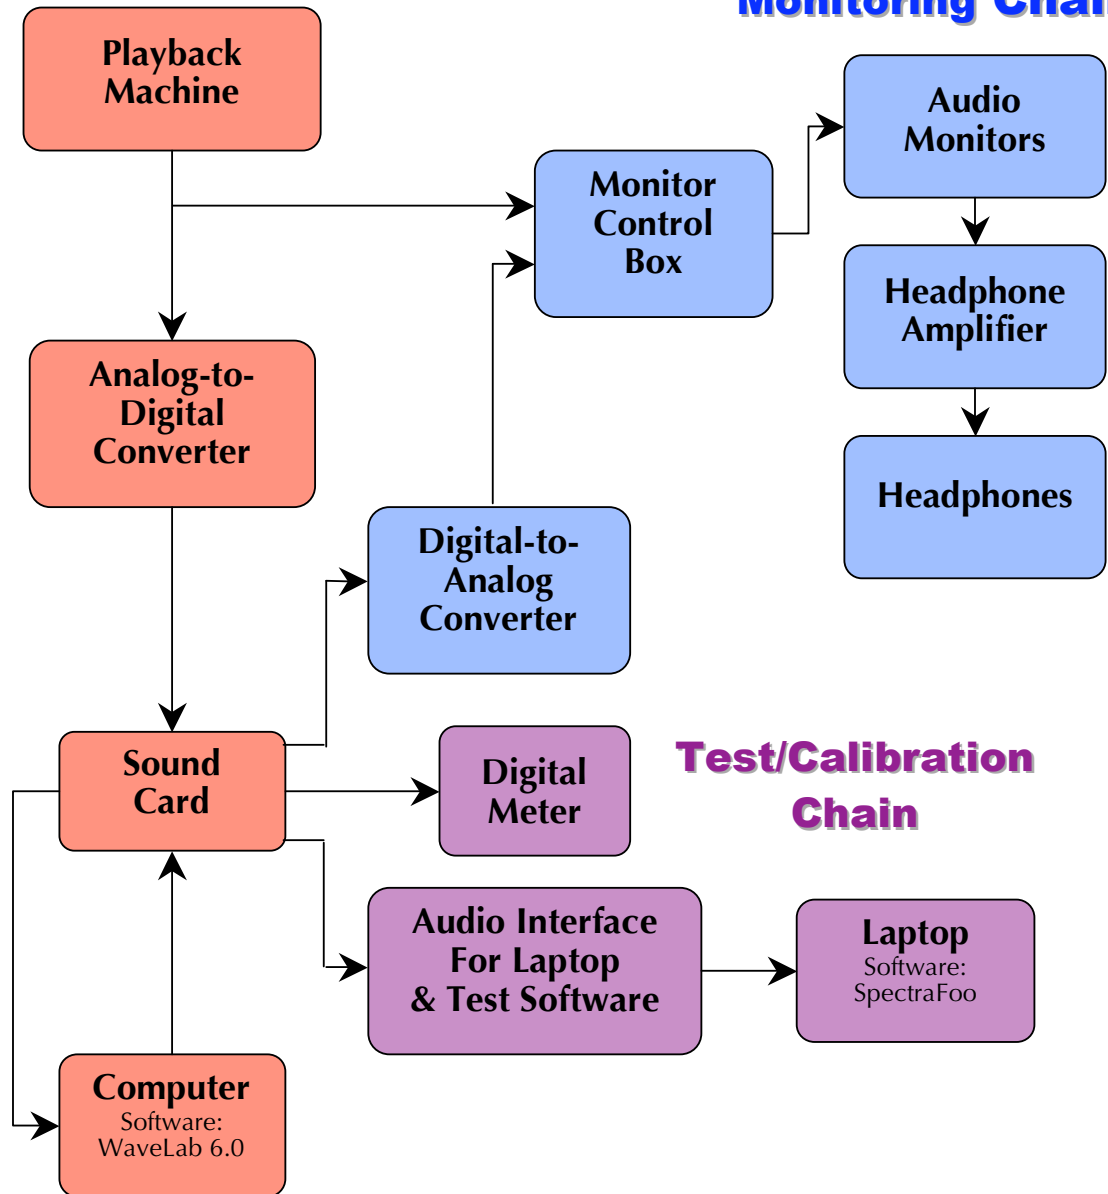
Monitoring Chai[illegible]

Playback Machine

Monitor Control Box

Audio Monitors

Headphone Amplifier

Headphones

Analog-to-Digital Converter

Digital-to-Analog Converter

Sound Card

Digital Meter

Test/Calibration Chain

Audio Interface For Laptop & Test Software

Laptop
Software:
SpectraFoo

Computer
Software:
WaveLab 6.0